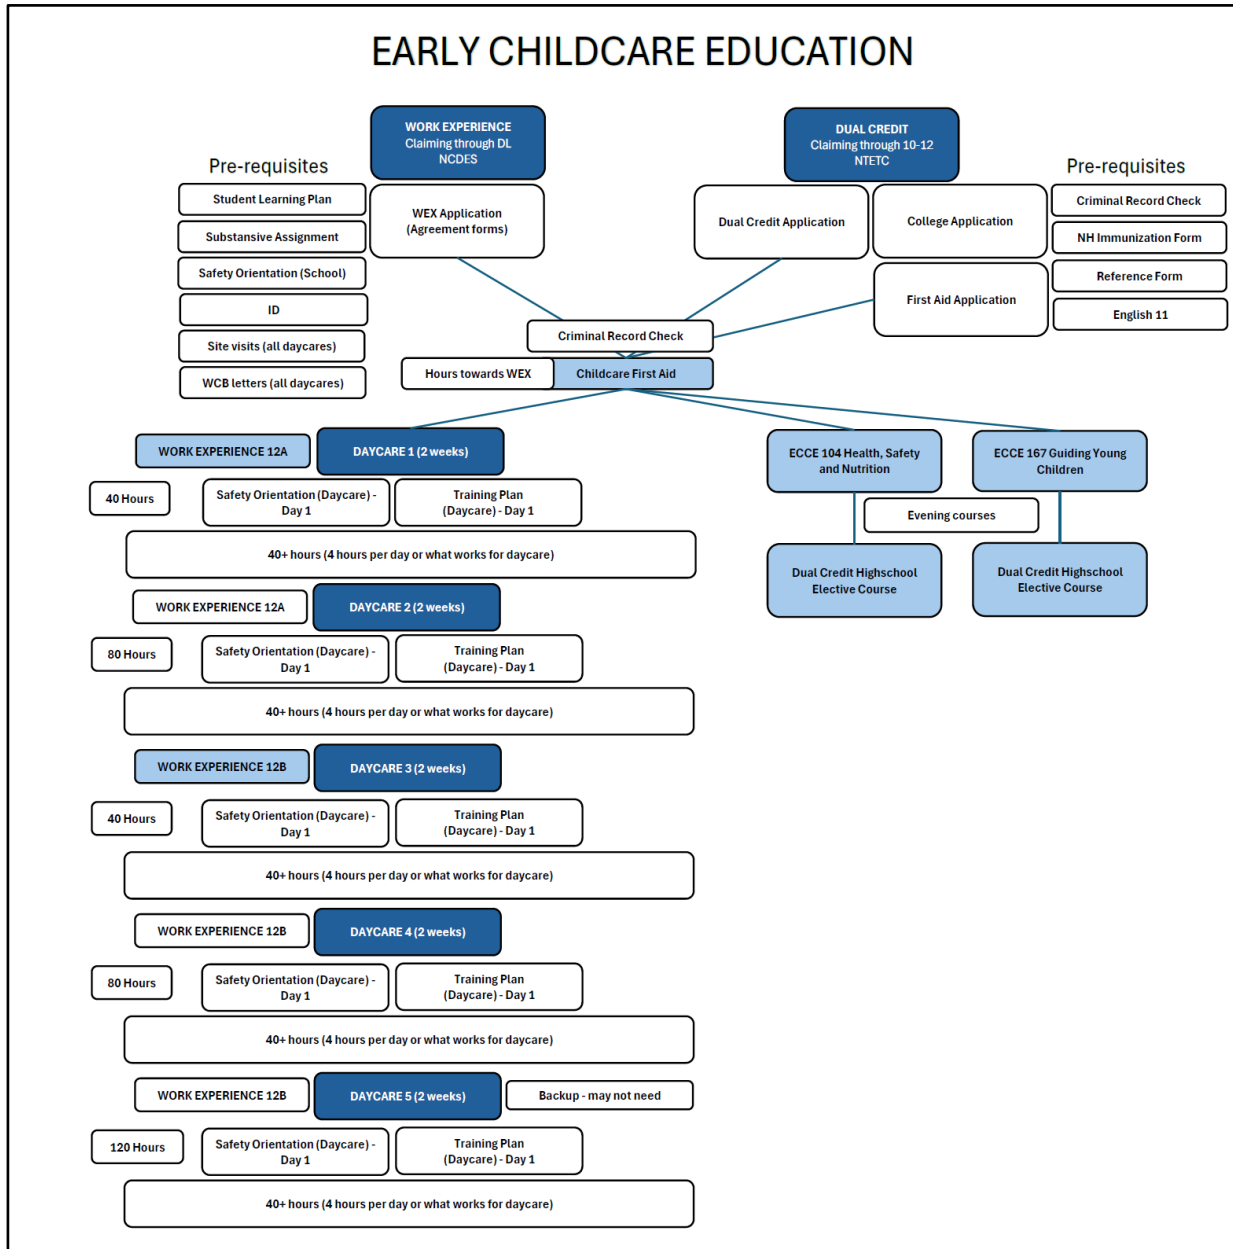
EARLY CHILDCARE EDUCATION

Pre-requisites

Student Learning Plan

Substansive Assignment

Safety Orientation (School)

ID

Site visits (all daycares)

WCB letters (all daycares)

WORK EXPERIENCE
Claiming through DL
NCDES

WEX Application
(Agreement forms)

DUAL CREDIT
Claiming through 10-12
NTETC

Dual Credit Application

College Application

First Aid Application

Pre-requisites

Criminal Record Check

NH Immunization Form

Reference Form

English 11

Criminal Record Check

Hours towards WEX

Childcare First Aid

WORK EXPERIENCE 12A

DAYCARE 1 (2 weeks)

40 Hours

Safety Orientation (Daycare) - Day 1

Training Plan (Daycare) - Day 1

40+ hours (4 hours per day or what works for daycare)

WORK EXPERIENCE 12A

DAYCARE 2 (2 weeks)

80 Hours

Safety Orientation (Daycare) - Day 1

Training Plan (Daycare) - Day 1

40+ hours (4 hours per day or what works for daycare)

WORK EXPERIENCE 12B

DAYCARE 3 (2 weeks)

40 Hours

Safety Orientation (Daycare) - Day 1

Training Plan (Daycare) - Day 1

40+ hours (4 hours per day or what works for daycare)

WORK EXPERIENCE 12B

DAYCARE 4 (2 weeks)

80 Hours

Safety Orientation (Daycare) - Day 1

Training Plan (Daycare) - Day 1

40+ hours (4 hours per day or what works for daycare)

WORK EXPERIENCE 12B

DAYCARE 5 (2 weeks)

Backup - may not need

120 Hours

Safety Orientation (Daycare) - Day 1

Training Plan (Daycare) - Day 1

40+ hours (4 hours per day or what works for daycare)

ECCE 104 Health, Safety and Nutrition

ECCE 167 Guiding Young Children

Evening courses

Dual Credit Highschool Elective Course

Dual Credit Highschool Elective Course